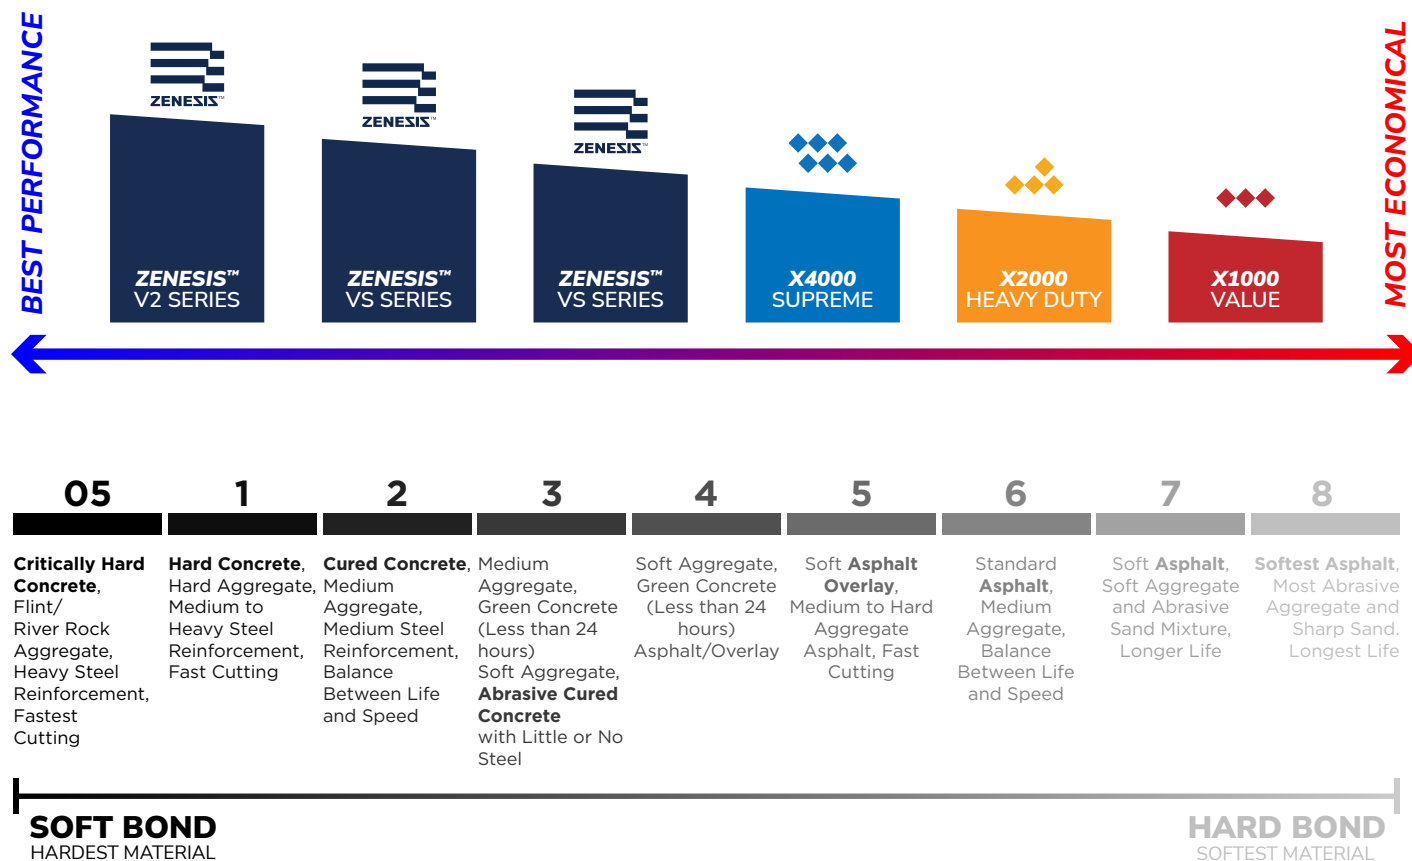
BEST PERFORMANCE

ZENESIS™
ZENESIS™ V2 SERIES

ZENESIS™
ZENESIS™ VS SERIES

ZENESIS™
ZENESIS™ VS SERIES

X4000 SUPREME

X2000 HEAVY DUTY

X1000 VALUE

MOST ECONOMICAL

05
Critically Hard Concrete, Flint/ River Rock Aggregate, Heavy Steel Reinforcement, Fastest Cutting

1
Hard Concrete, Hard Aggregate, Medium to Heavy Steel Reinforcement, Fast Cutting

2
Cured Concrete, Medium Aggregate, Medium Steel Reinforcement, Balance Between Life and Speed

3
Medium Aggregate, Green Concrete (Less than 24 hours) Soft Aggregate, Abrasive Cured Concrete with Little or No Steel

4
Soft Aggregate, Green Concrete (Less than 24 hours) Asphalt/Overlay

5
Soft Asphalt Overlay, Medium to Hard Aggregate Asphalt, Fast Cutting

6
Standard Asphalt, Medium Aggregate, Balance Between Life and Speed

7
Soft Asphalt, Soft Aggregate and Abrasive Sand Mixture, Longer Life

8
Softest Asphalt, Most Abrasive Aggregate and Sharp Sand. Longest Life

SOFT BOND
HARDEST MATERIAL

HARD BOND
SOFTEST MATERIAL